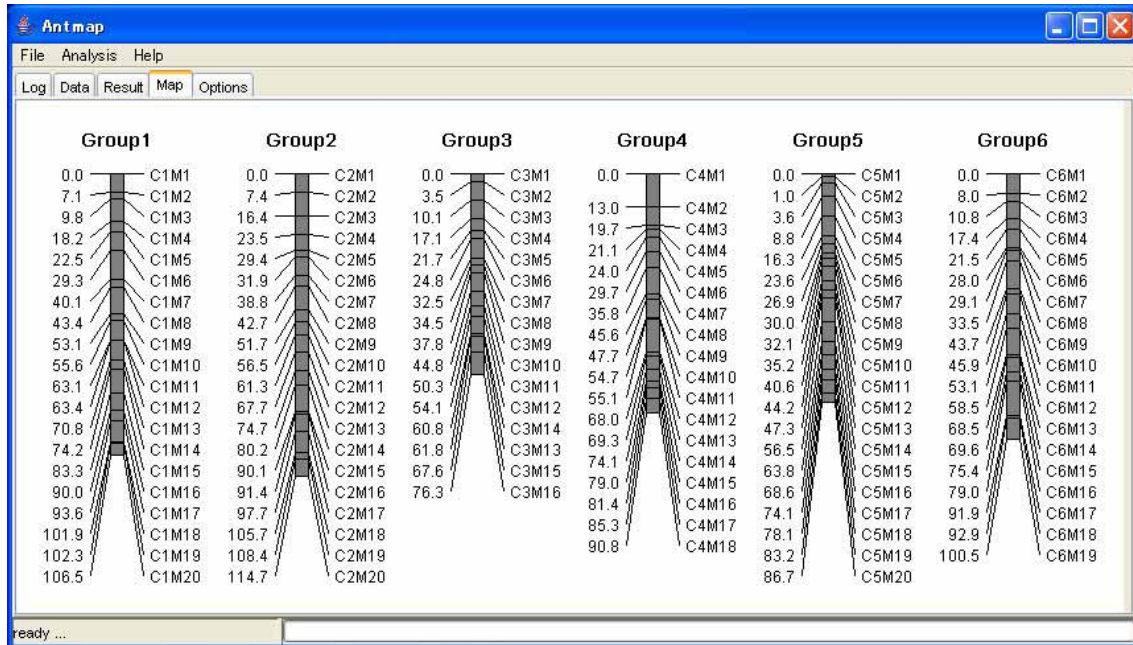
Antmap

File Analysis Help

Log Data Result Map Options

Group1
0.0 C1M1
7.1 C1M2
9.8 C1M3
18.2 C1M4
22.5 C1M5
29.3 C1M6
40.1 C1M7
43.4 C1M8
53.1 C1M9
55.6 C1M10
63.1 C1M11
63.4 C1M12
70.8 C1M13
74.2 C1M14
83.3 C1M15
90.0 C1M16
93.6 C1M17
101.9 C1M18
102.3 C1M19
106.5 C1M20

Group2
0.0 C2M1
7.4 C2M2
16.4 C2M3
23.5 C2M4
29.4 C2M5
31.9 C2M6
38.8 C2M7
42.7 C2M8
51.7 C2M9
56.5 C2M10
61.3 C2M11
67.7 C2M12
74.7 C2M13
80.2 C2M14
90.1 C2M15
91.4 C2M16
97.7 C2M17
105.7 C2M18
108.4 C2M19
114.7 C2M20

Group3
0.0 C3M1
3.5 C3M2
10.1 C3M3
17.1 C3M4
21.7 C3M5
24.8 C3M6
32.5 C3M7
34.5 C3M8
37.8 C3M9
44.8 C3M10
50.3 C3M11
54.1 C3M12
60.8 C3M14
61.8 C3M13
67.6 C3M15
76.3 C3M16

Group4
0.0 C4M1
13.0 C4M2
19.7 C4M3
21.1 C4M4
24.0 C4M5
29.7 C4M6
35.8 C4M7
45.6 C4M8
47.7 C4M9
54.7 C4M10
55.1 C4M11
68.0 C4M12
69.3 C4M13
74.1 C4M14
79.0 C4M15
81.4 C4M16
85.3 C4M17
90.8 C4M18

Group5
0.0 C5M1
1.0 C5M2
3.6 C5M3
8.8 C5M4
16.3 C5M5
23.6 C5M6
26.9 C5M7
30.0 C5M8
32.1 C5M9
35.2 C5M10
40.6 C5M11
44.2 C5M12
47.3 C5M13
56.5 C5M14
63.8 C5M15
68.6 C5M16
74.1 C5M17
78.1 C5M18
83.2 C5M19
86.7 C5M20

Group6
0.0 C6M1
8.0 C6M2
10.8 C6M3
17.4 C6M4
21.5 C6M5
28.0 C6M6
29.1 C6M7
33.5 C6M8
43.7 C6M9
45.9 C6M10
53.1 C6M11
58.5 C6M12
68.5 C6M13
69.6 C6M14
75.4 C6M15
79.0 C6M16
91.9 C6M17
92.9 C6M18
100.5 C6M19

ready ...